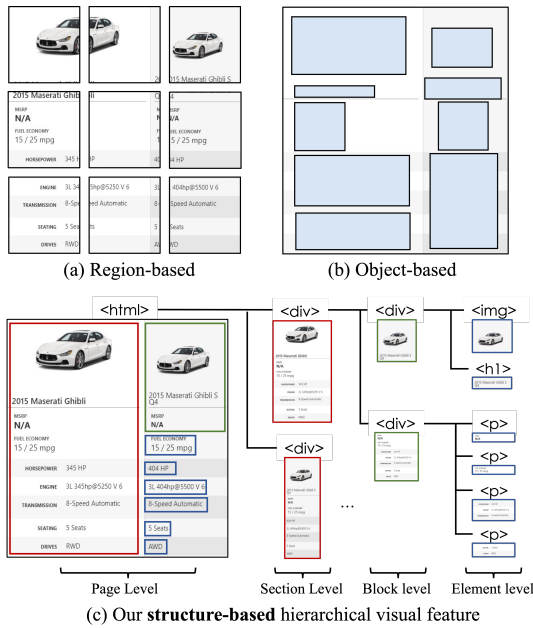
2015 Maserati Ghibli

MSRP
N/A

FUEL ECONOMY
15 / 25 mpg

HORSEPOWER 345 HP

ENGINE 3L 345hp@5250 V 6

TRANSMISSION 8-Speed Automatic

SEATING 5 Seats

DRIVES RWD

2015 Maserati Ghibli S Q4

MSRP
N/A

FUEL ECONOMY
15 / 25 mpg

404 HP

3L 404hp@5500 V 6

8-Speed Automatic

5 Seats

AWD

(a) Region-based

(b) Object-based

<html>

<div>

<div>

<img>

<h1>

<div>

<div>

<p>

<p>

<p>

<p>

...

Page Level

Section Level

Block level

Element level

(c) Our **structure-based** hierarchical visual feature